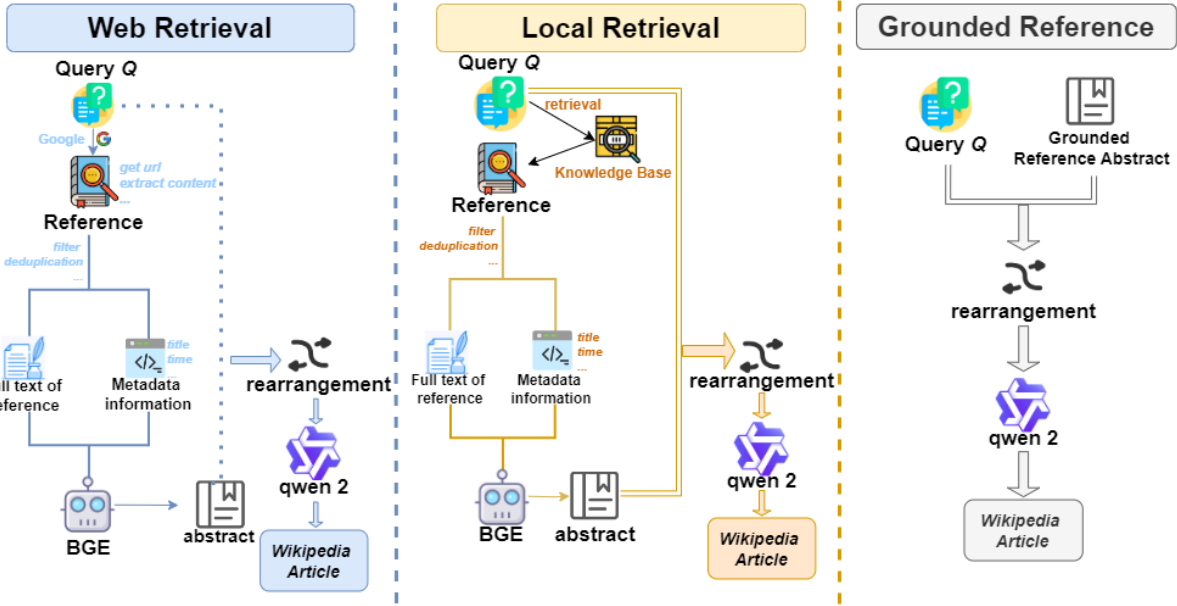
Web Retrieval

Query $Q$

Google

get url
extract content
...

Reference

filter
deduplication
...

ull text of
eference

title
time
...

Metadata
information

rearrangement

qwen 2

BGE

abstract

Wikipedia
Article

Local Retrieval

Query $Q$

retrieval

Knowledge Base

Reference

filter
deduplication
...

title
time
...

Full text of
reference

Metadata
information

rearrangement

qwen 2

BGE

abstract

Wikipedia
Article

Grounded Reference

Query $Q$

Grounded
Reference Abstract

rearrangement

qwen 2

Wikipedia
Article